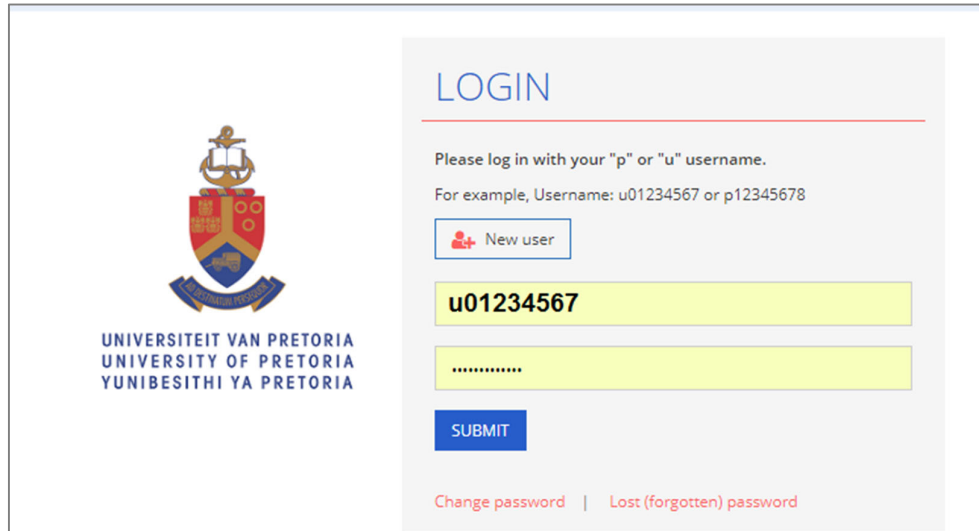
AD DESTINATUM PERSEQUOR

UNIVERSITEIT VAN PRETORIA
UNIVERSITY OF PRETORIA
YUNIBESITHI YA PRETORIA

LOGIN

Please log in with your "p" or "u" username.

For example, Username: u01234567 or p12345678

New user

u01234567

••••••••••••

SUBMIT

Change password | Lost (forgotten) password